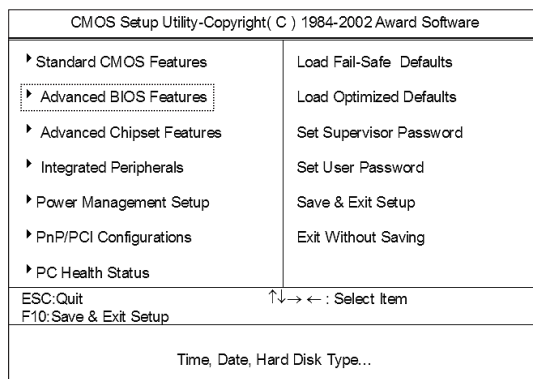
CMOS Setup Utility-Copyright( C ) 1984-2002 Award Software

| | |
|---|---|
| Standard CMOS Features | Load Fail-Safe Defaults |
| Advanced BIOS Features | Load Optimized Defaults |
| Advanced Chipset Features | Set Supervisor Password |
| Integrated Peripherals | Set User Password |
| Power Management Setup | Save & Exit Setup |
| PnP/PCI Configurations | Exit Without Saving |
| PC Health Status | |
| ESC:Quit<br>F10:Save & Exit Setup | $\uparrow\downarrow\rightarrow\leftarrow$ : Select Item |

Time, Date, Hard Disk Type...